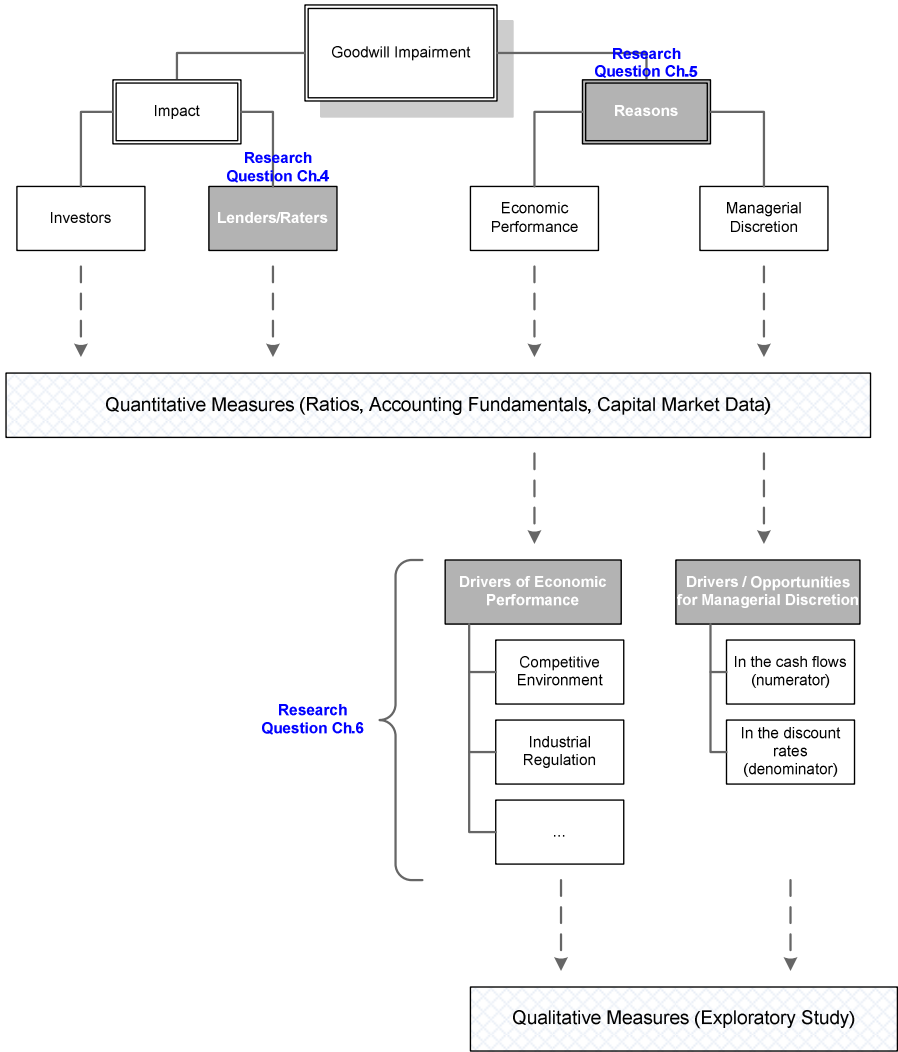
Goodwill Impairment

Impact

Research Question Ch.5

Reasons

Research Question Ch.4

Investors

Lenders/Raters

Economic Performance

Managerial Discretion

Quantitative Measures (Ratios, Accounting Fundamentals, Capital Market Data)

Drivers of Economic Performance

Drivers / Opportunities for Managerial Discretion

Research Question Ch.6

Competitive Environment

Industrial Regulation

...

In the cash flows (numerator)

In the discount rates (denominator)

Qualitative Measures (Exploratory Study)